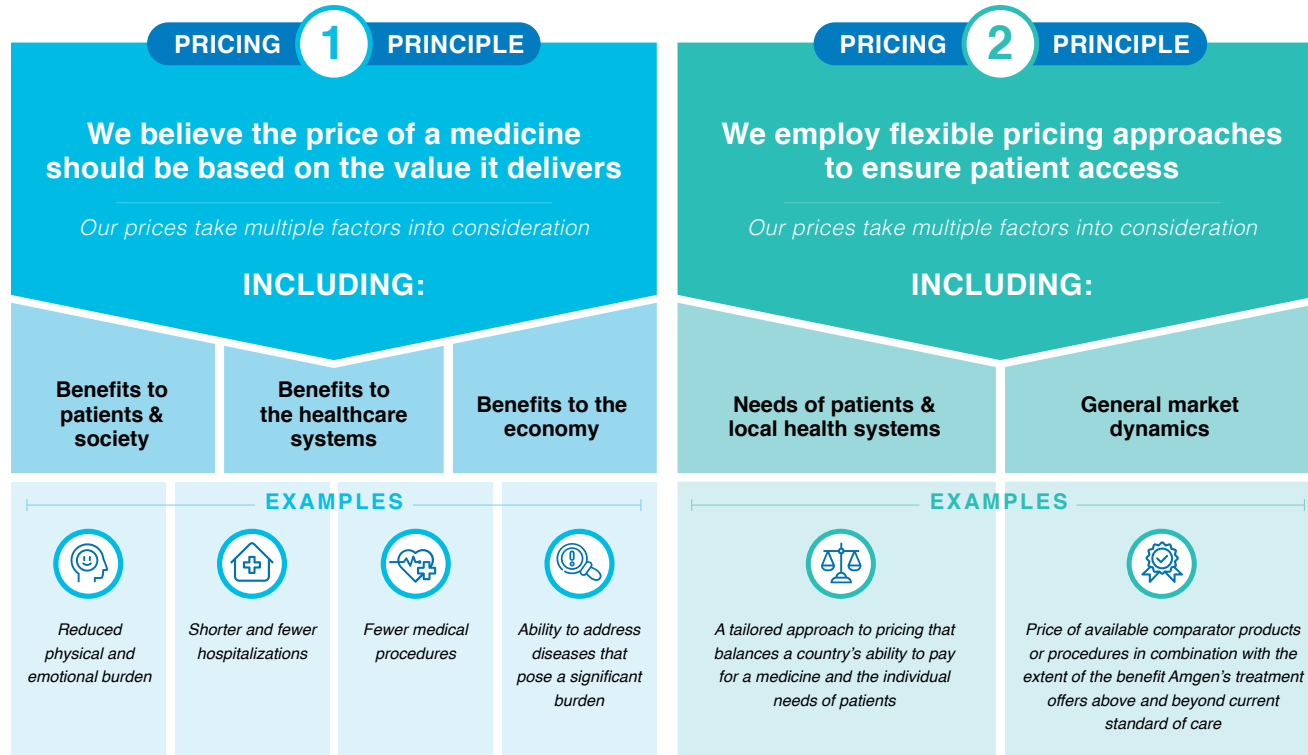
PRICING 1 PRINCIPLE

We believe the price of a medicine should be based on the value it delivers

Our prices take multiple factors into consideration

INCLUDING:

Benefits to patients & society

Benefits to the healthcare systems

Benefits to the economy

EXAMPLES

Reduced physical and emotional burden

Shorter and fewer hospitalizations

Fewer medical procedures

Ability to address diseases that pose a significant burden

PRICING 2 PRINCIPLE

We employ flexible pricing approaches to ensure patient access

Our prices take multiple factors into consideration

INCLUDING:

Needs of patients & local health systems

General market dynamics

EXAMPLES

A tailored approach to pricing that balances a country's ability to pay for a medicine and the individual needs of patients

Price of available comparator products or procedures in combination with the extent of the benefit Amgen's treatment offers above and beyond current standard of care